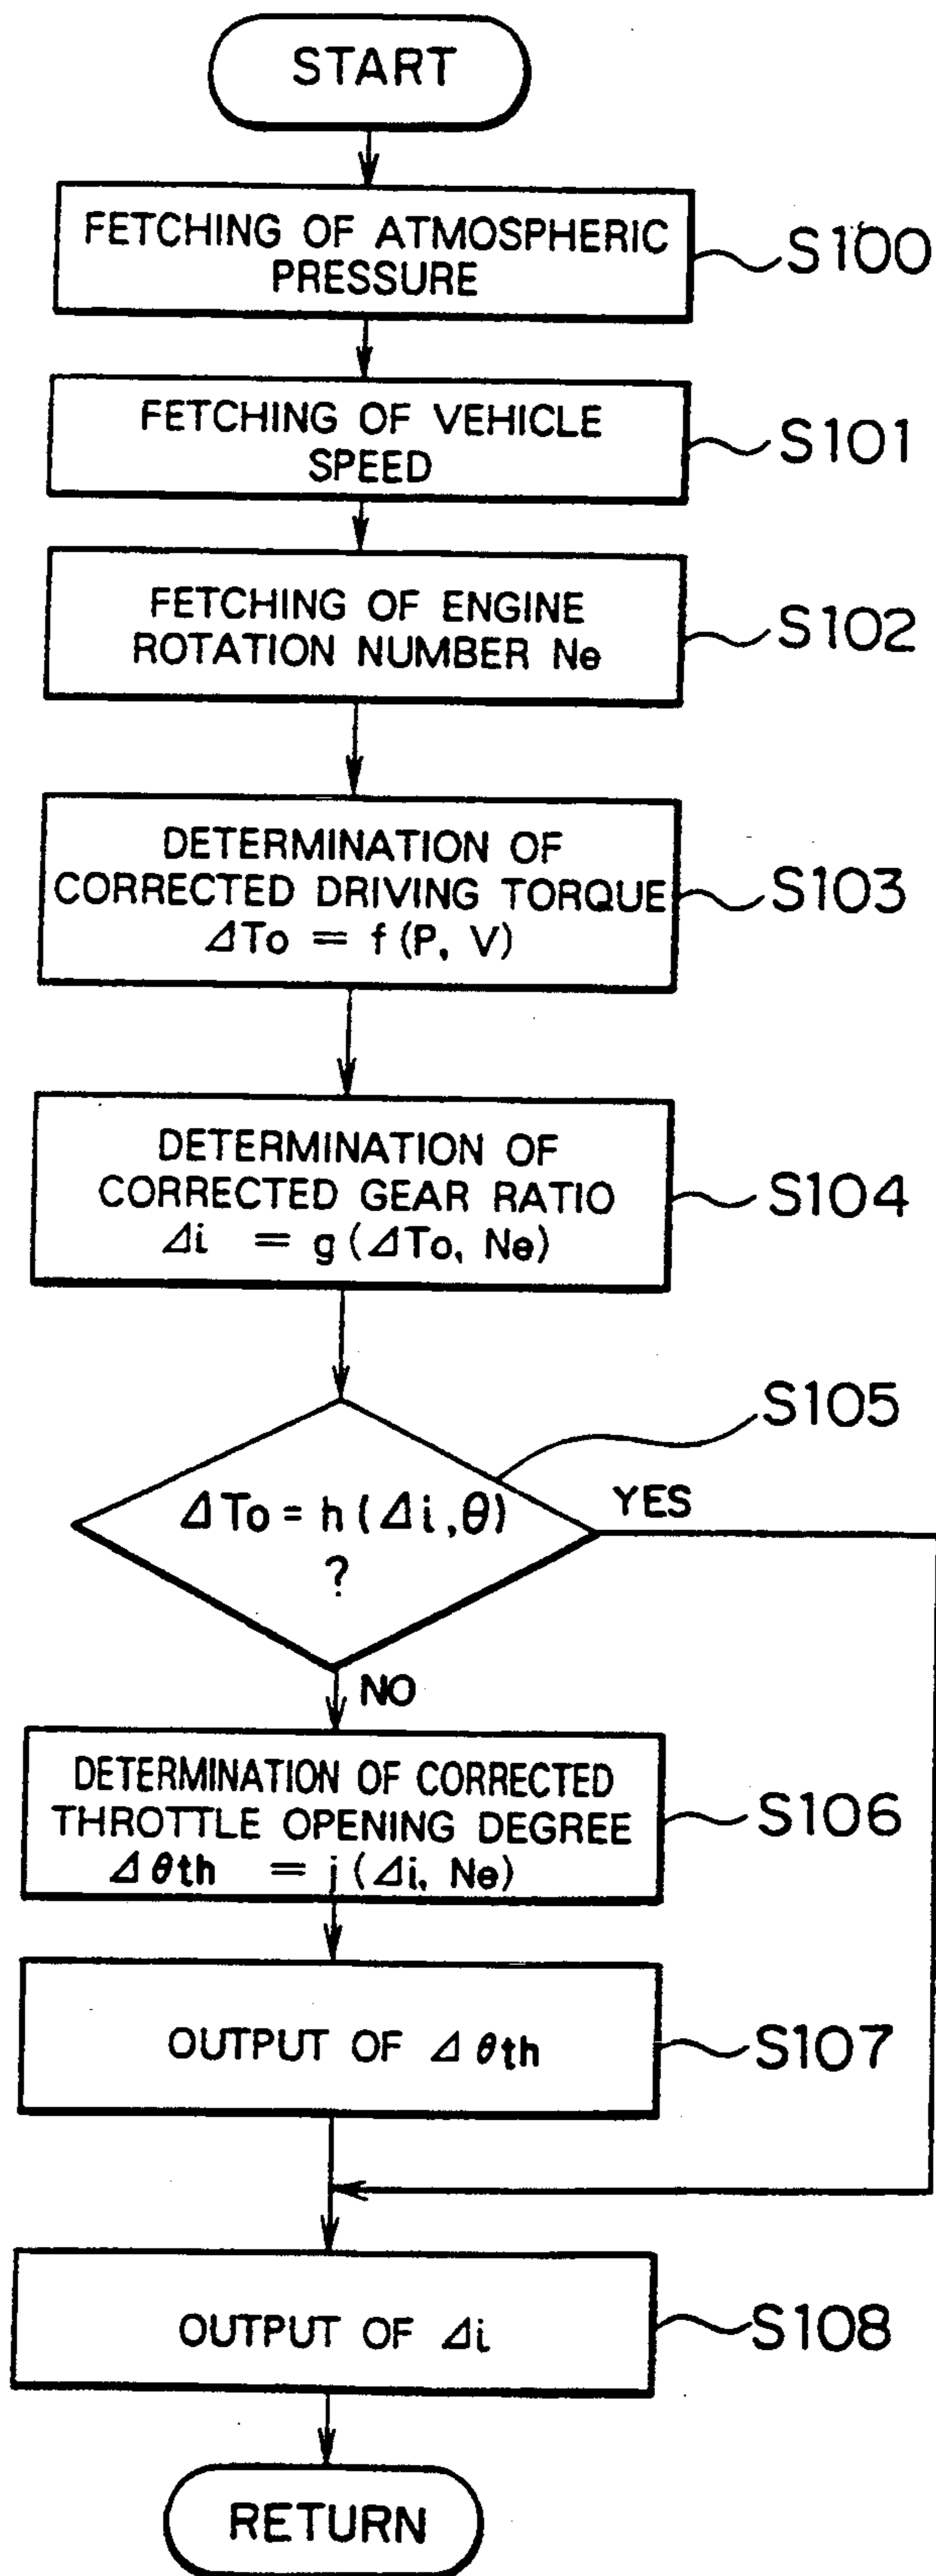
START

FETCHING OF ATMOSPHERIC PRESSURE

S100

FETCHING OF VEHICLE SPEED

S101

FETCHING OF ENGINE ROTATION NUMBER Ne

S102

DETERMINATION OF CORRECTED DRIVING TORQUE $\Delta To = f(P, V)$

S103

DETERMINATION OF CORRECTED GEAR RATIO $\Delta i = g(\Delta To, Ne)$

S104

S105

$\Delta To = h(\Delta i, \theta)$ ?

YES

NO

DETERMINATION OF CORRECTED THROTTLE OPENING DEGREE $\Delta \theta th = j(\Delta i, Ne)$

S106

OUTPUT OF $\Delta \theta th$

S107

OUTPUT OF $\Delta i$

S108

RETURN